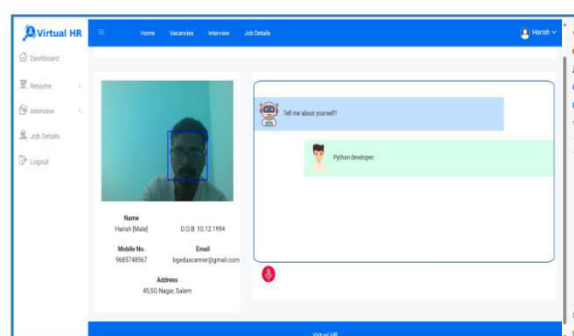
Virtual HR

Home Vacancies Interview Job Details

Harish

Dashboard

Resume

Interview

Job Details

Logout

Name
Harish [Male]

D.O.B: 10.12.1994

Mobile No.
9685748567

Email
bgedasoanner@gmail.com

Address
45,SG Nagar, Salem.

Tell me about yourself?

Python developer.

Virtual HR